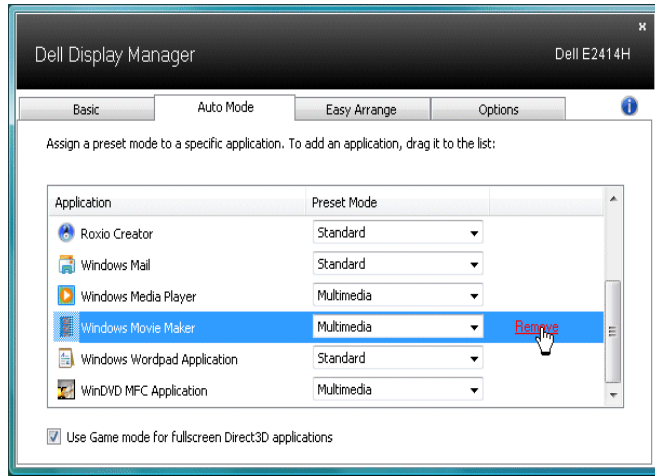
×

Dell Display Manager

Dell E2414H

Basic | Auto Mode | Easy Arrange | Options

Assign a preset mode to a specific application. To add an application, drag it to the list:

| Application | Preset Mode | |
|---|---|---|
| Roxio Creator | Standard | |
| Windows Mail | Standard | |
| Windows Media Player | Multimedia | |
| Windows Movie Maker | Multimedia | Remove |
| Windows Wordpad Application | Standard | |
| WinDVD MFC Application | Multimedia | |

Use Game mode for fullscreen Direct3D applications